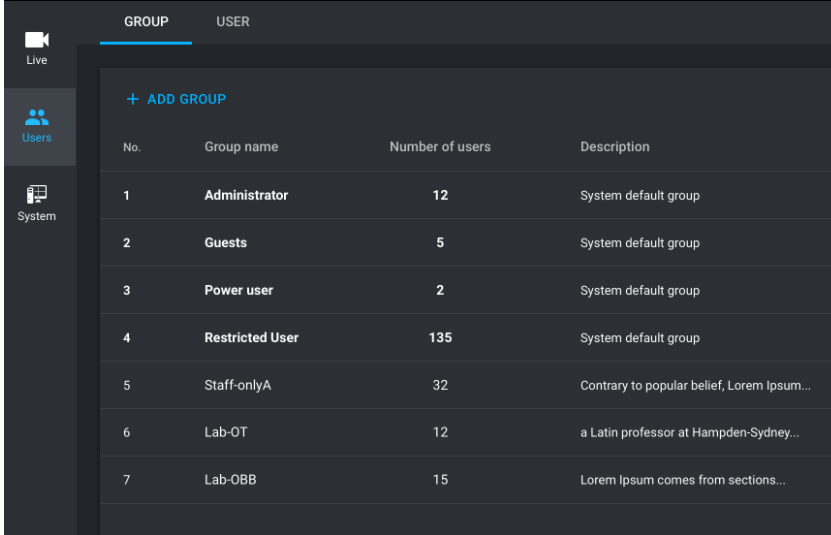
Live

Users

System

GROUP USER

+ ADD GROUP

| No. | Group name | Number of users | Description |
|---|---|---|---|
| 1 | Administrator | 12 | System default group |
| 2 | Guests | 5 | System default group |
| 3 | Power user | 2 | System default group |
| 4 | Restricted User | 135 | System default group |
| 5 | Staff-onlyA | 32 | Contrary to popular belief, Lorem Ipsum... |
| 6 | Lab-OT | 12 | a Latin professor at Hampden-Sydney... |
| 7 | Lab-OBB | 15 | Lorem Ipsum comes from sections... |